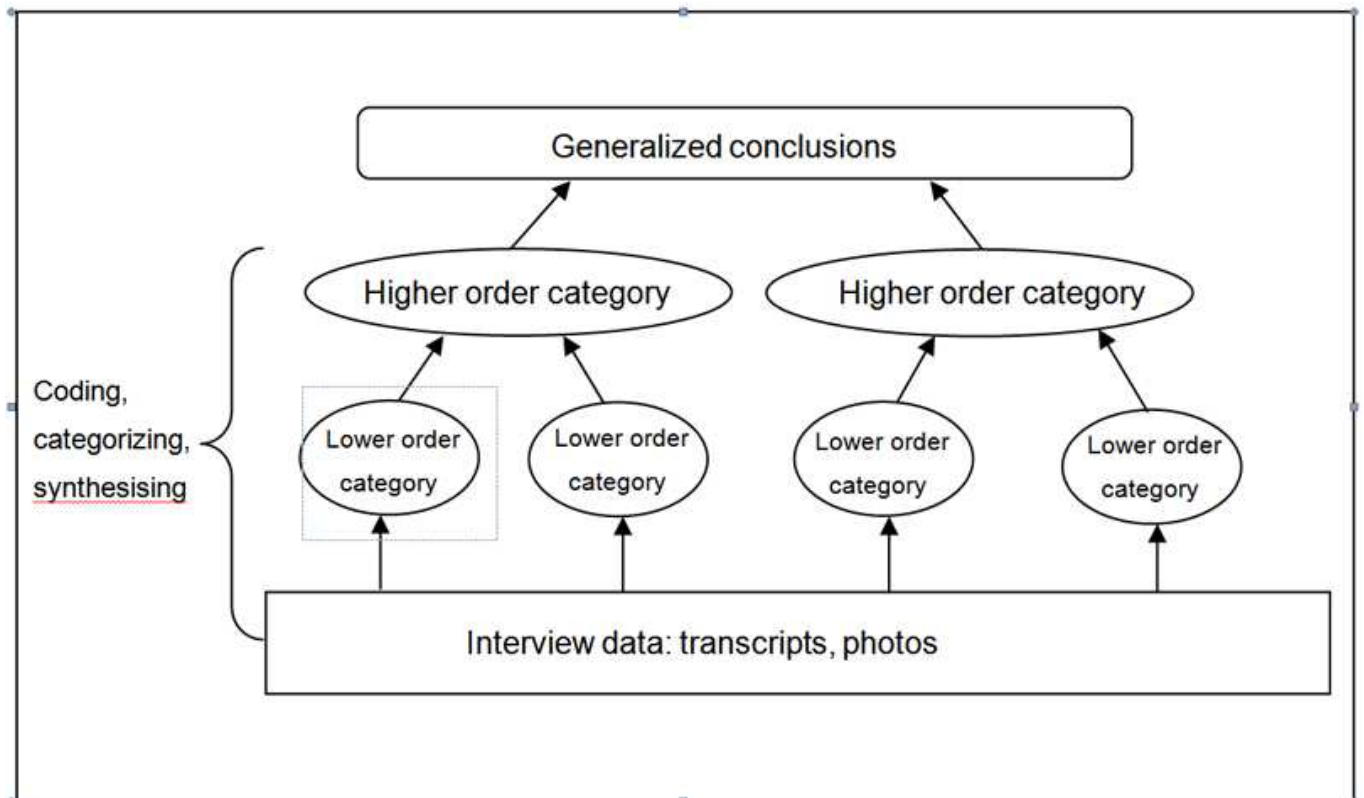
Generalized conclusions

Higher order category

Higher order category

Coding, categorizing, synthesising

Lower order category

Lower order category

Lower order category

Lower order category

Interview data: transcripts, photos